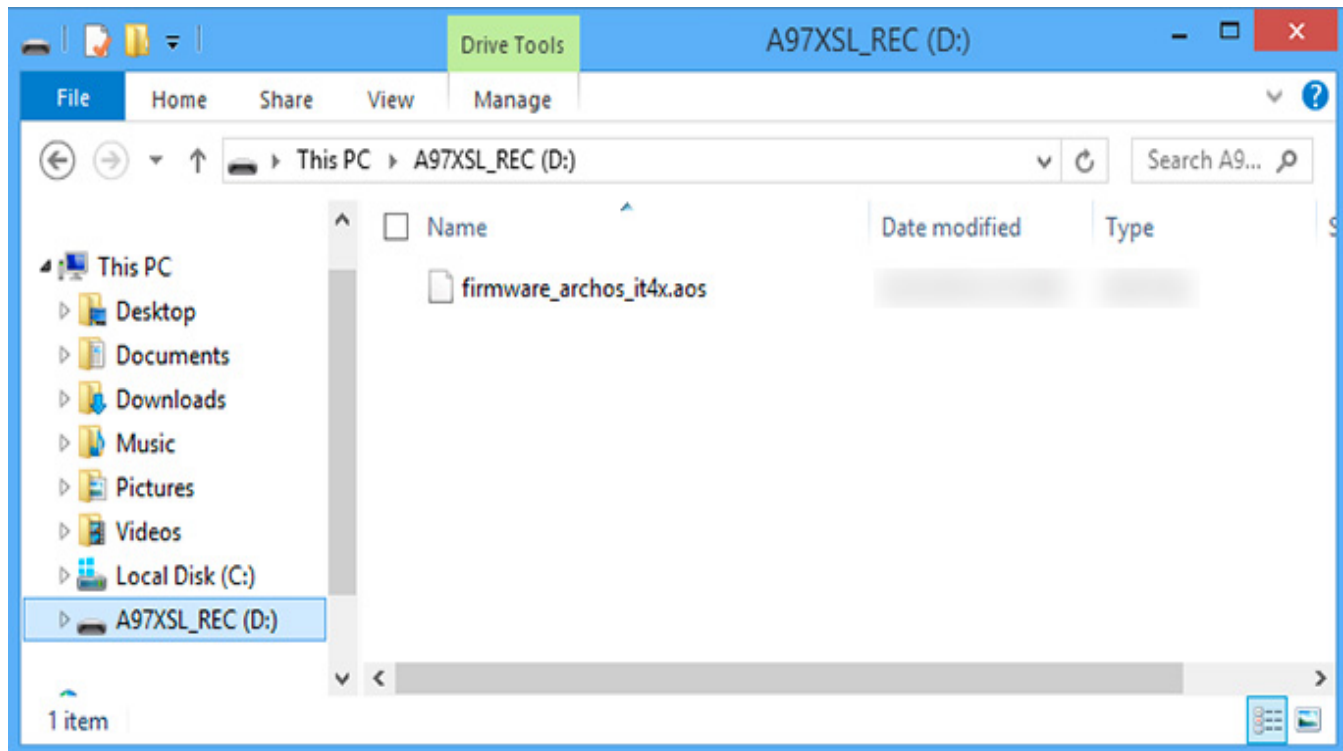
Drive Tools
A97XSL_REC (D:)

File
Home
Share
View
Manage

This PC ▸ A97XSL_REC (D:)
Search A9...

Name
Date modified
Type

firmware_archos_it4x.aos

This PC
Desktop
Documents
Downloads
Music
Pictures
Videos
Local Disk (C:)
A97XSL_REC (D:)

1 item